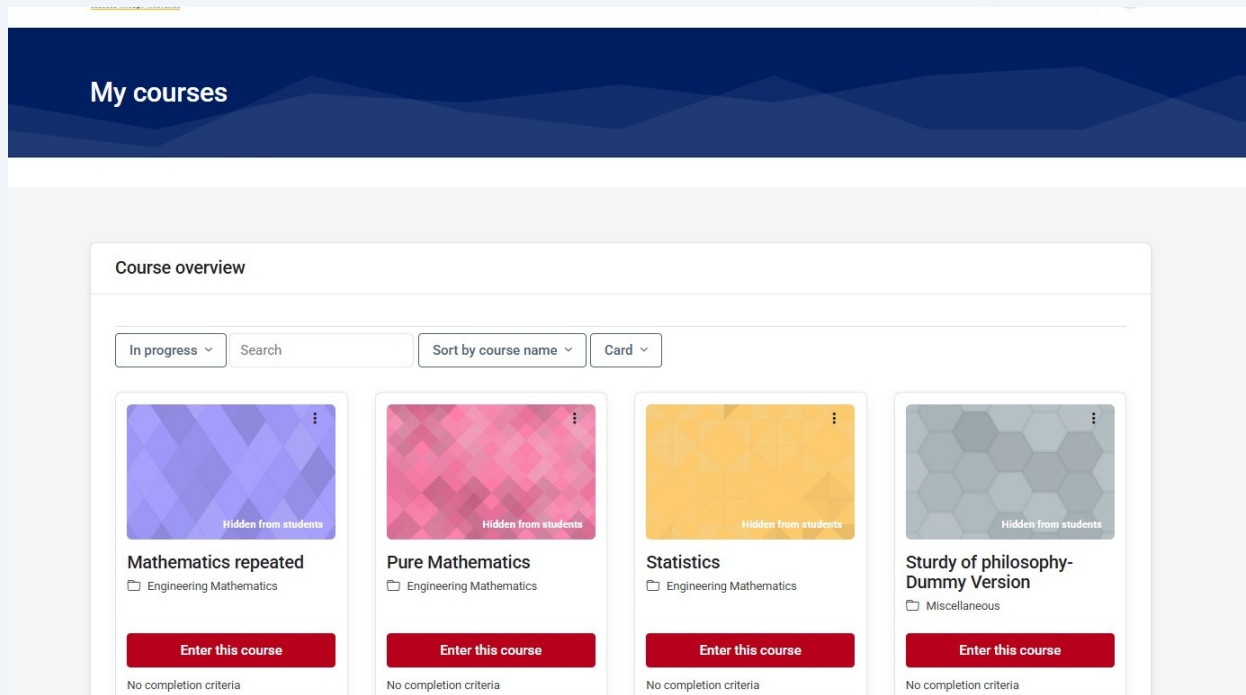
My courses

Course overview

In progress

Search

Sort by course name

Card

Hidden from students

Mathematics repeated

Engineering Mathematics

Enter this course

No completion criteria

Hidden from students

Pure Mathematics

Engineering Mathematics

Enter this course

No completion criteria

Hidden from students

Statistics

Engineering Mathematics

Enter this course

No completion criteria

Hidden from students

Sturdy of philosophy-Dummy Version

Miscellaneous

Enter this course

No completion criteria